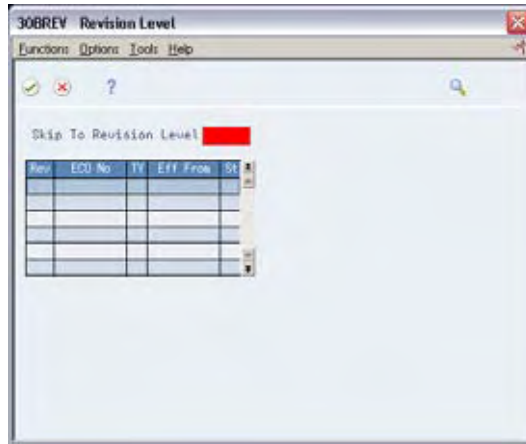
30BREV Revision Level

Functions Options Tools Help

?

Skip To Revision Level

| Rev | ECO No | TY | Eff From | St |
|---|---|---|---|---|
| | | | | |
| | | | | |
| | | | | |
| | | | | |
| | | | | |
| | | | | |